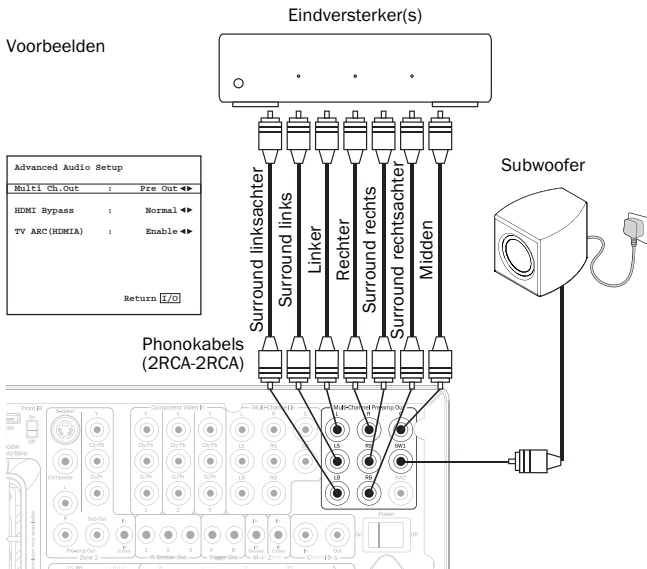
Eindversterker(s)

Voorbeelden

Advanced Audio Setup

| | | |
|---|---|---|
| Multi Ch.Out | : | Pre Out ◄► |
| HDMI Bypass | : | Normal ◄► |
| TV ARC(HDMIA) | : | Enable ◄► |

Return I/O

Surround linksachter
Surround links
Linker
Rechter
Surround rechts
Surround rechtsachter
Midden

Subwoofer

Phonokabels
(2RCA-2RCA)

Front IR
On
Off
S-Video
Composite
Component Video In
Cb/Pb
Cr/Pr
Multi-Channel In
LS
RS
LB
RB
Multi-Channel Preamp Out
L
R
C
LS
RS
SW1
LB
RB
SW2
Sub Out
Preamp Out
Zone 2
IR Emitter Out
Trigger Out
Multi Zone 2
Control In
Power
In
Out
On
Off